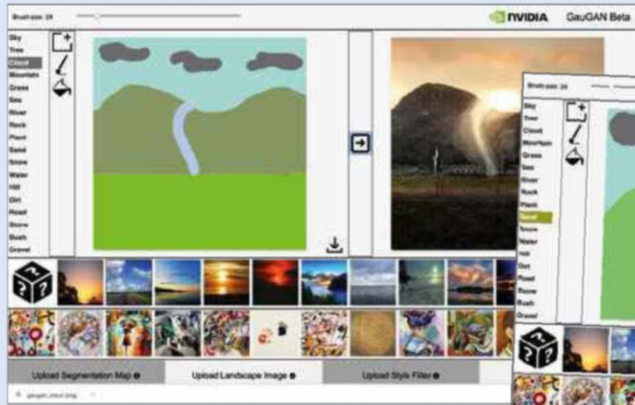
Brush size: 28

NVIDIA GauGAN Beta

Sky
Tree
Cloud
Mountain
Grass
Sea
River
Rock
Plant
Sand
Snow
Water
Hill
Dirt
Road
Stone
Bush
Gravel

Brush size: 28

Sky
Tree
Cloud
Mountain
Grass
Sea
River
Rock
Plant
Sand
Snow
Water
Hill
Dirt
Road
Stone
Bush
Gravel

Upload Segmentation Map
Upload Landscape Image
Upload Style Filter

gaugan_mscl.bkg